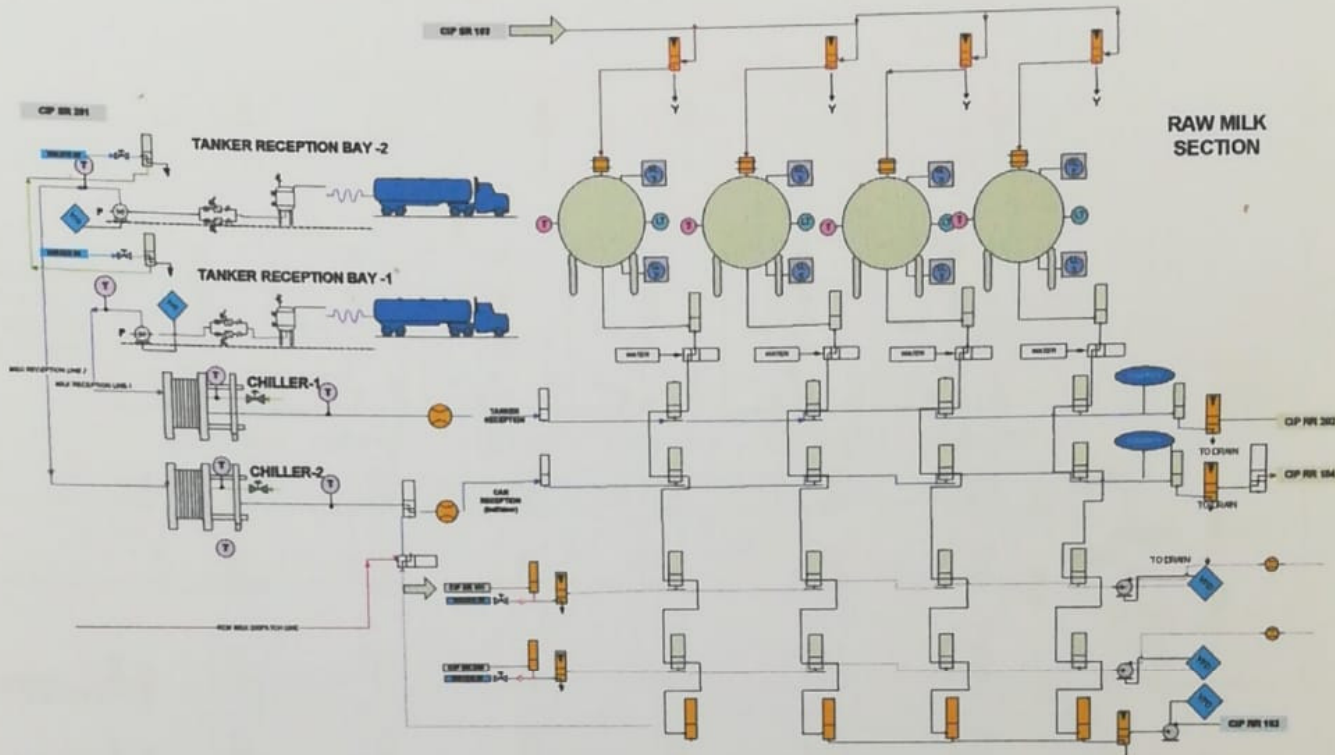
CIP SR 102

CIP SR 201

TANKER RECEPTION BAY -2

TANKER RECEPTION BAY -1

RAW MILK SECTION

T

LT

P

CHILLER-1

CHILLER-2

T

T

T

WATER

WATER

WATER

WATER

TANKER RECEPTION

CAN RECEPTION

TO DRAIN

TO DRAIN

TO DRAIN

CIP RR 203

CIP RR 104

CIP RR 102

Y

Y

Y

Y

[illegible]